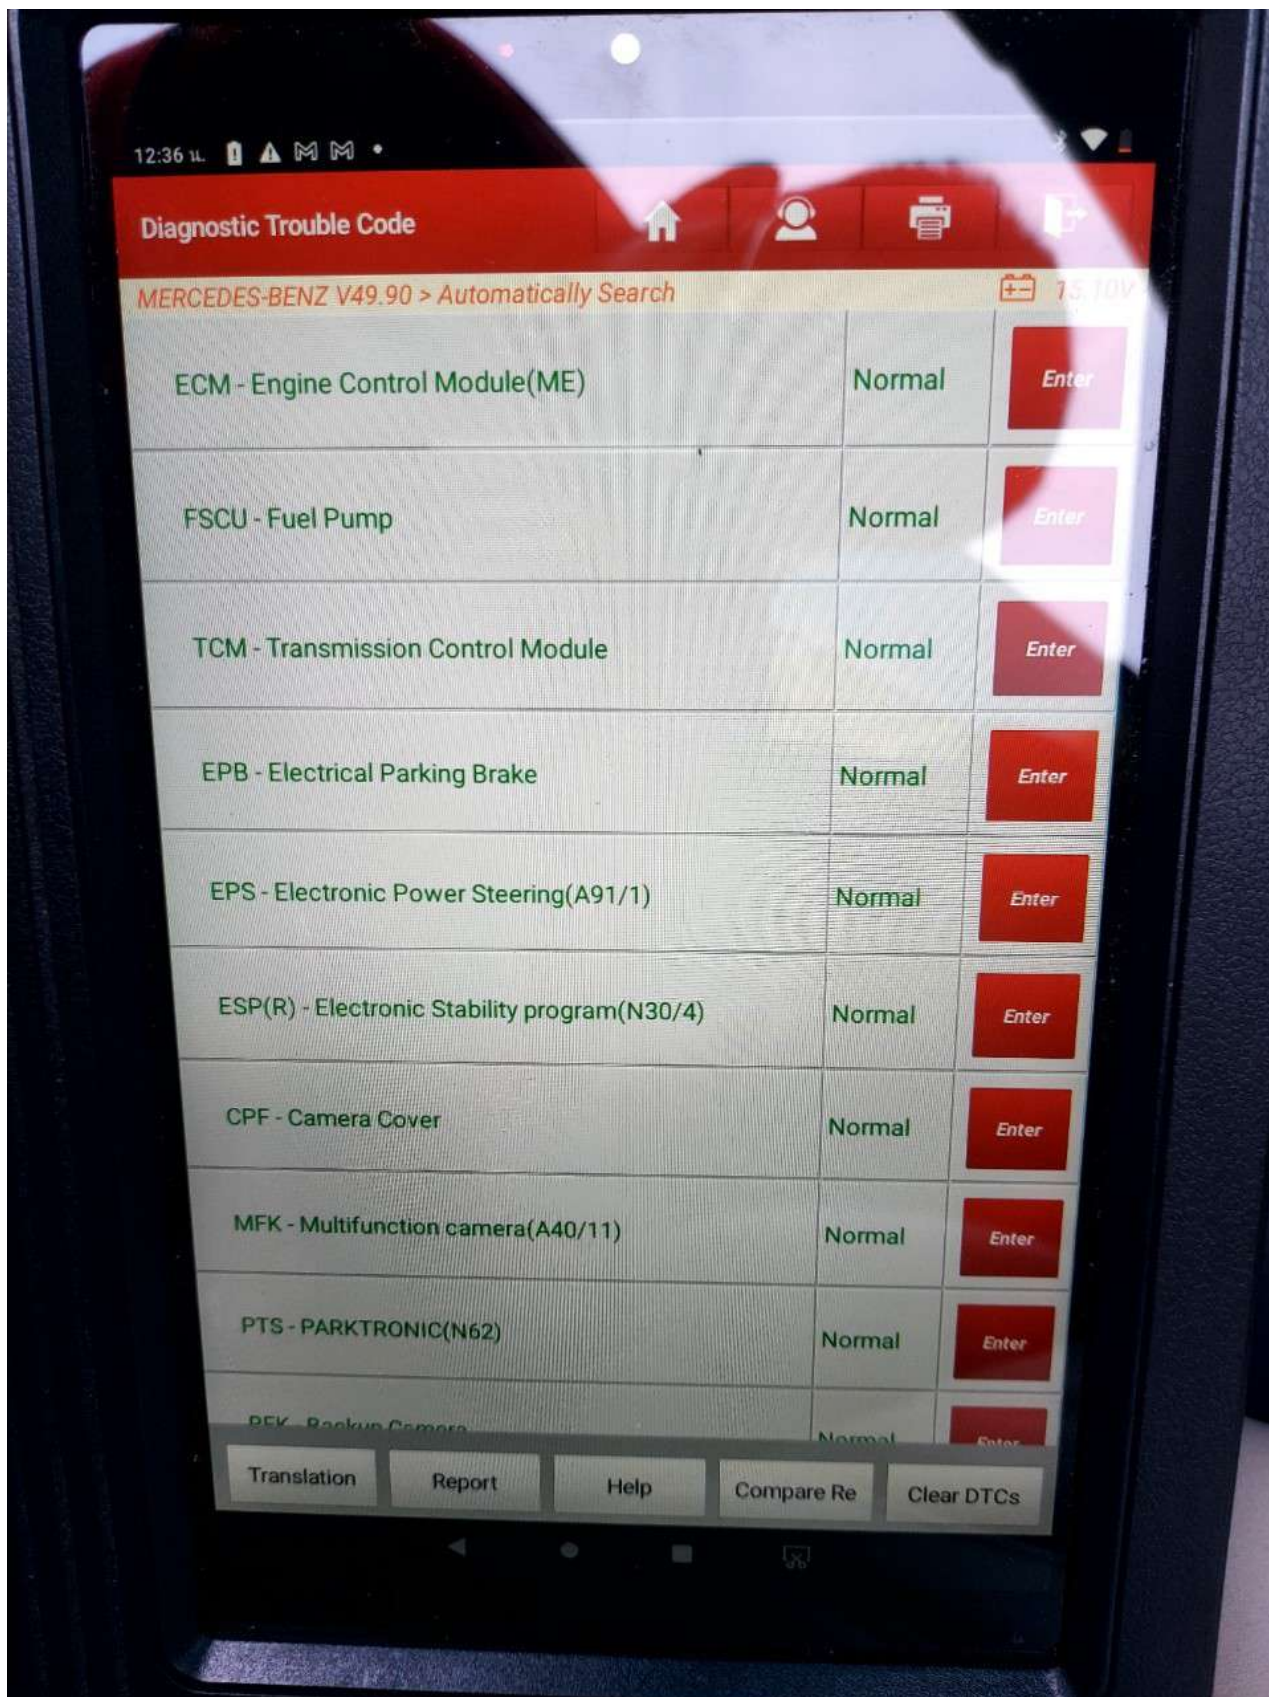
12:36 ч.

Diagnostic Trouble Code

MERCEDES-BENZ V49.90 > Automatically Search

15.10V

| | | |
|---|---|---|
| ECM - Engine Control Module(ME) | Normal | Enter |
| FSCU - Fuel Pump | Normal | Enter |
| TCM - Transmission Control Module | Normal | Enter |
| EPB - Electrical Parking Brake | Normal | Enter |
| EPS - Electronic Power Steering(A91/1) | Normal | Enter |
| ESP(R) - Electronic Stability program(N30/4) | Normal | Enter |
| CPF - Camera Cover | Normal | Enter |
| MFK - Multifunction camera(A40/11) | Normal | Enter |
| PTS - PARKTRONIC(N62) | Normal | Enter |
| RFK - Backup Camera | Normal | Enter |

Translation Report Help Compare Re Clear DTCs